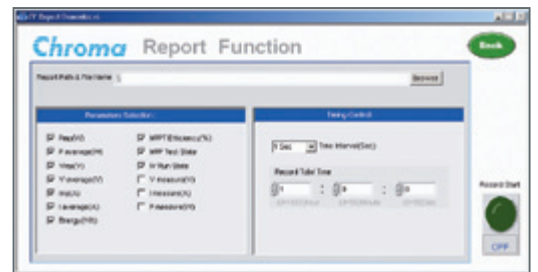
Chroma Report Function

Back

Report Path & File Name

Browse

Parameters Selection

Pmp(W)
P average(W)
Vmp(V)
V average(V)
Imp(A)
I average(A)
Energy(Wh)
MPPT Efficiency(%)
MPP Test State
PV Run State
V measure(V)
I measure(A)
P measure(W)

Timing Control

1 Sec
Time Interval(Sec)

Record Total Time

0 : 0 : 0

Record Start

OFF